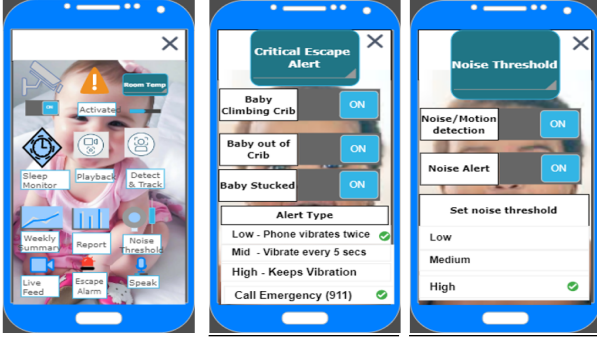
OK
Activated
Room Temp
Sleep Monitor
Playback
Detect & Track
Weekly Summar
Report
Noise Threshol
Live Feed
Escape Alarm
Speak

Critical Escape Alert
Baby Climbing Crib
ON
Baby out of Crib
ON
Baby Stucked
ON
Alert Type
Low - Phone vibrates twice
Mid - Vibrate every 5 secs
High - Keeps Vibration
Call Emergency (911)

Noise Threshold
Noise/Motion detection
ON
Noise Alert
ON
Set noise threshold
Low
Medium
High